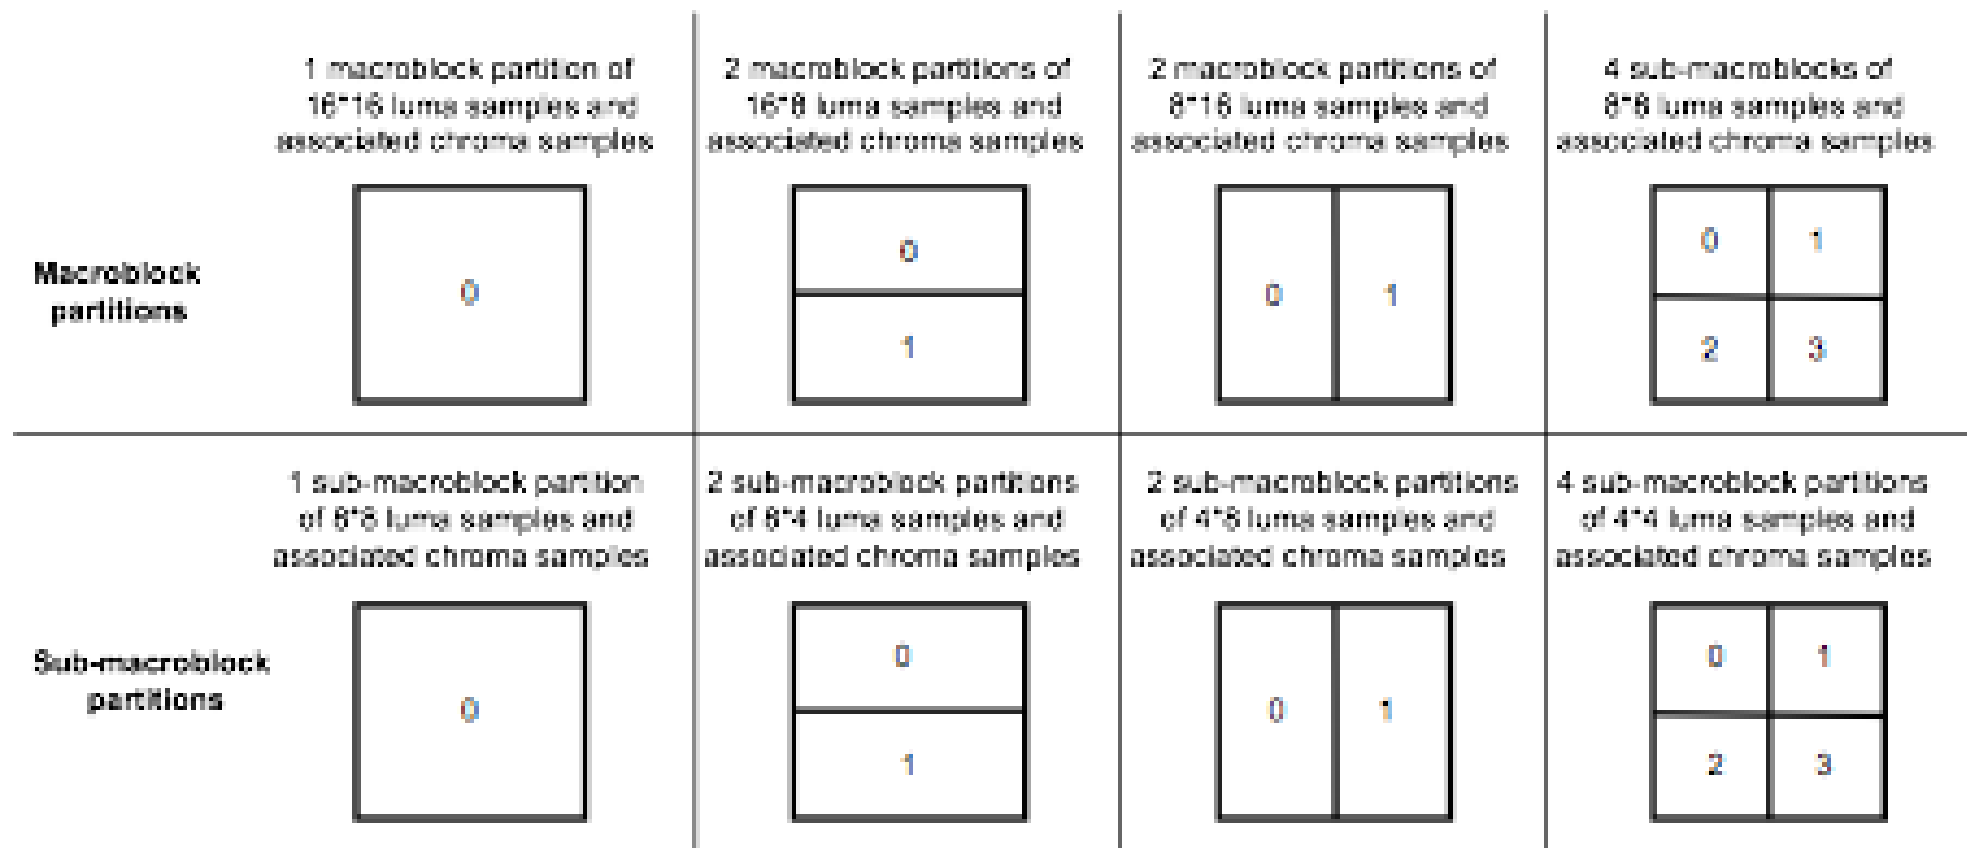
1 macroblock partition of 16*16 luma samples and associated chroma samples

2 macroblock partitions of 16*8 luma samples and associated chroma samples

2 macroblock partitions of 8*16 luma samples and associated chroma samples

4 sub-macroblocks of 8*8 luma samples and associated chroma samples

Macroblock partitions

0

0
1

0 1

0 1
2 3

1 sub-macroblock partition of 8*8 luma samples and associated chroma samples

2 sub-macroblock partitions of 8*4 luma samples and associated chroma samples

2 sub-macroblock partitions of 4*8 luma samples and associated chroma samples

4 sub-macroblock partitions of 4*4 luma samples and associated chroma samples

Sub-macroblock partitions

0

0
1

0 1

0 1
2 3